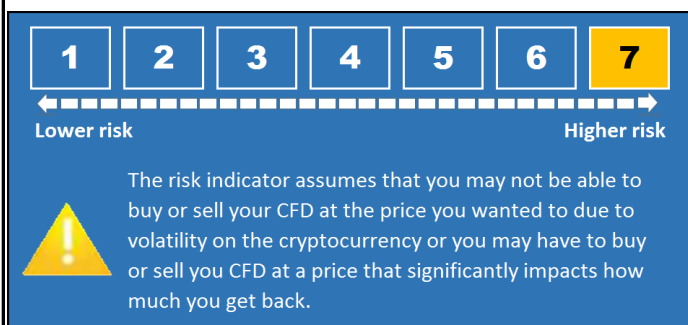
1 2 3 4 5 6 7

Lower risk Higher risk

The risk indicator assumes that you may not be able to buy or sell your CFD at the price you wanted to due to volatility on the cryptocurrency or you may have to buy or sell you CFD at a price that significantly impacts how much you get back.